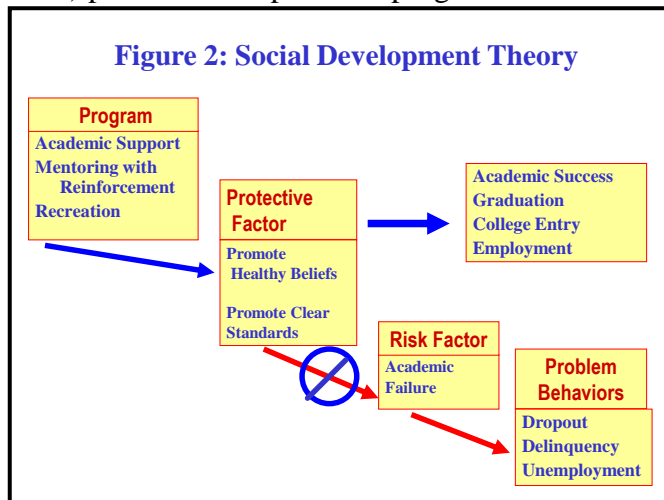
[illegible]

Figure 2: Social Development Theory

Program

Academic Support
Mentoring with Reinforcement
Recreation

Protective Factor

Promote Healthy Beliefs

Promote Clear Standards

Academic Success
Graduation
College Entry
Employment

Risk Factor

Academic Failure

Problem Behaviors

Dropout
Delinquency
Unemployment